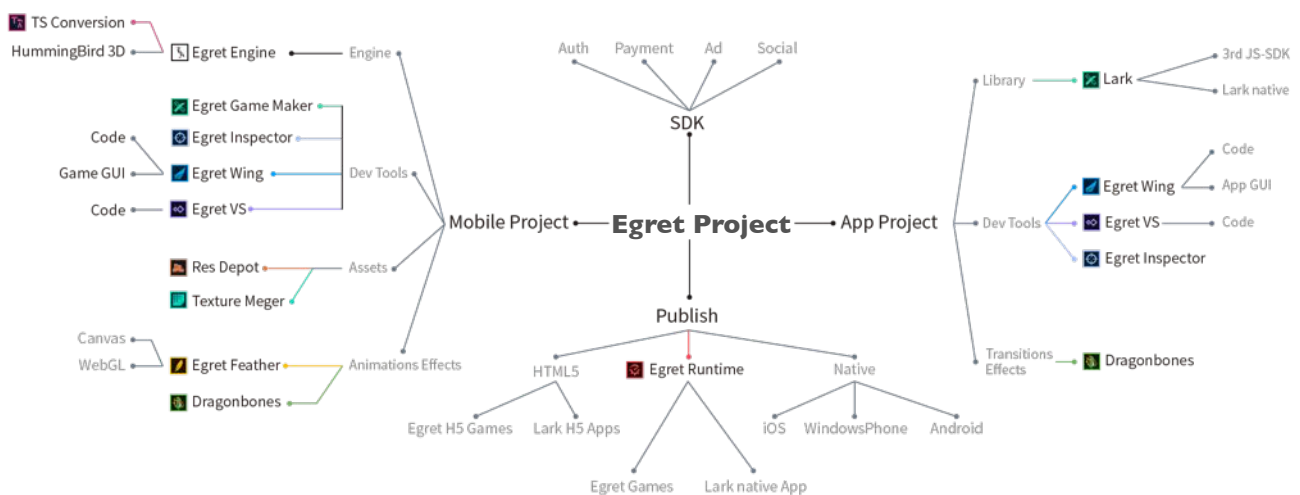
TS Conversion
HummingBird 3D
Egret Engine
Engine
Egret Game Maker
Code
Egret Inspector
Game GUI
Egret Wing
Dev Tools
Code
Egret VS
Res Depot
Assets
Texture Meger
Canvas
WebGL
Egret Feather
Animations Effects
Dragonbones

Auth
Payment
Ad
Social
SDK
Mobile Project
Egret Project
App Project
Publish
HTML5
Egret Runtime
Native
Egret H5 Games
Lark H5 Apps
iOS
WindowsPhone
Android
Egret Games
Lark native App

Library
Lark
3rd JS-SDK
Lark native
Code
Egret Wing
App GUI
Dev Tools
Egret VS
Code
Egret Inspector
Transitions Effects
Dragonbones